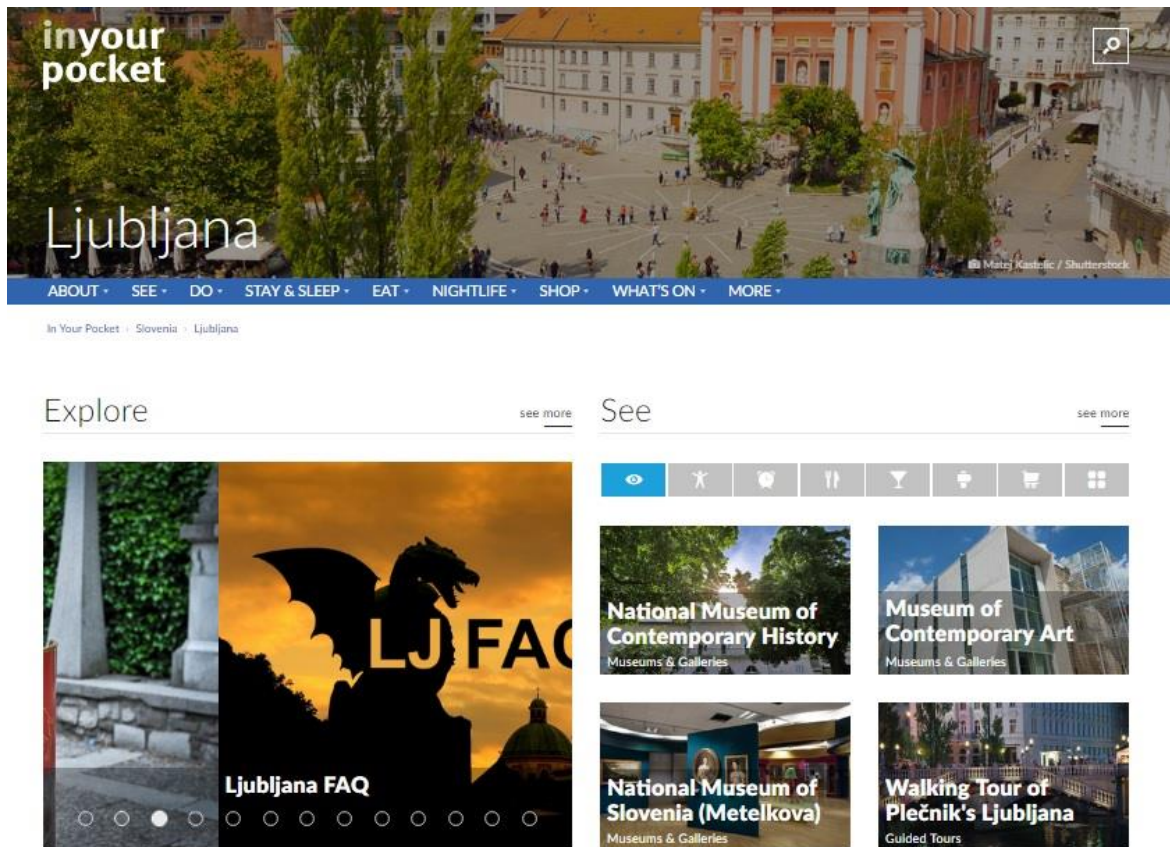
inyour pocket

Ljubljana

Matej Kastelic / Shutterstock

ABOUT · SEE · DO · STAY & SLEEP · EAT · NIGHTLIFE · SHOP · WHAT'S ON · MORE ·

In Your Pocket › Slovenia › Ljubljana

Explore

see more

LJ FAC

Ljubljana FAQ

See

see more

National Museum of Contemporary History
Museums & Galleries

Museum of Contemporary Art
Museums & Galleries

National Museum of Slovenia (Metelkova)
Museums & Galleries

Walking Tour of Plečnik's Ljubljana
Guided Tours